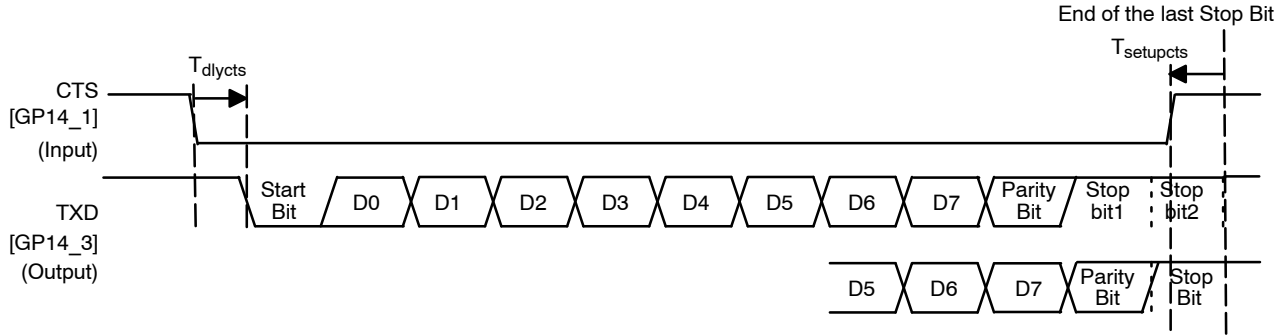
End of the last Stop Bit

$T_{dlycts}$

$T_{setupcts}$

CTS
[GP14_1]
(Input)

TXD
[GP14_3]
(Output)

Start Bit

D0

D1

D2

D3

D4

D5

D6

D7

Parity Bit

Stop bit1

Stop bit2

D5

D6

D7

Parity Bit

Stop Bit